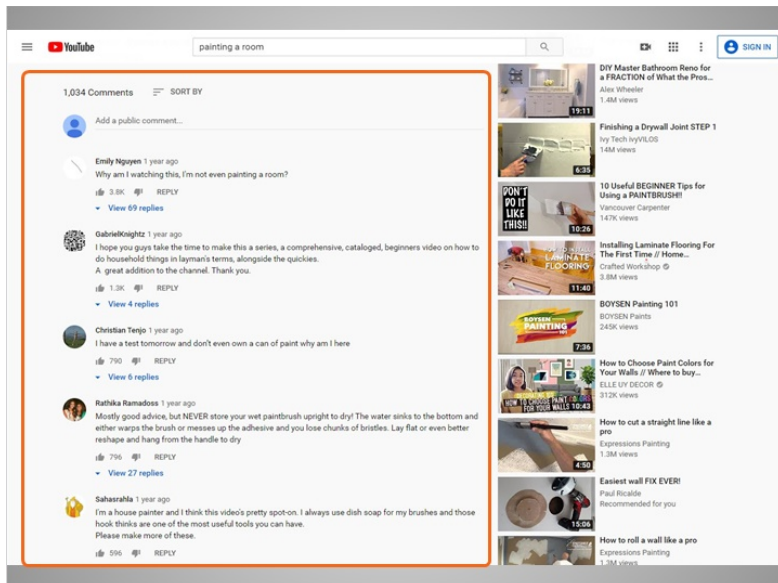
YouTube

painting a room

SIGN IN

1,034 Comments SORT BY

Add a public comment...

Emily Nguyen 1 year ago
Why am I watching this, I'm not even painting a room?
3.8K REPLY
View 69 replies

GabrielKnightz 1 year ago
I hope you guys take the time to make this a series, a comprehensive, cataloged, beginners video on how to do household things in layman's terms, alongside the quickies.
A great addition to the channel. Thank you.
1.3K REPLY
View 4 replies

Christian Tenjo 1 year ago
I have a test tomorrow and don't even own a can of paint why am I here
790 REPLY
View 6 replies

Rathika Ramadoss 1 year ago
Mostly good advice, but NEVER store your wet paintbrush upright to dry! The water sinks to the bottom and either warps the brush or messes up the adhesive and you lose chunks of bristles. Lay flat or even better reshape and hang from the handle to dry
796 REPLY
View 27 replies

Sahasrahla 1 year ago
I'm a house painter and I think this video's pretty spot-on. I always use dish soap for my brushes and those hook thinks are one of the most useful tools you can have.
Please make more of these.
596 REPLY

19:11
DIY Master Bathroom Reno for a FRACTION of What the Pros...
Alex Wheeler
1.4M views

6:35
Finishing a Drywall Joint STEP 1
Ivy Tech IVYVILOS
14M views

DON'T DO IT LIKE THIS!!
10:26
10 Useful BEGINNER Tips for Using a PAINTBRUSH!!
Vancouver Carpenter
147K views

LAMINATE FLOORING
11:40
Installing Laminate Flooring For The First Time // Home...
Crafted Workshop
3.8M views

BOYSEN PAINTING 101
7:36
BOYSEN Painting 101
BOYSEN Paints
245K views

HOW TO CHOOSE PAINT COLORS FOR YOUR WALLS
10:33
How to Choose Paint Colors for Your Walls // Where to buy...
ELLE UY DECOR
312K views

4:50
How to cut a straight line like a pro
Expressions Painting
1.3M views

15:06
Easiest wall FIX EVER!
Paul Ricalde
Recommended for you

How to roll a wall like a pro
Expressions Painting
1.3M views